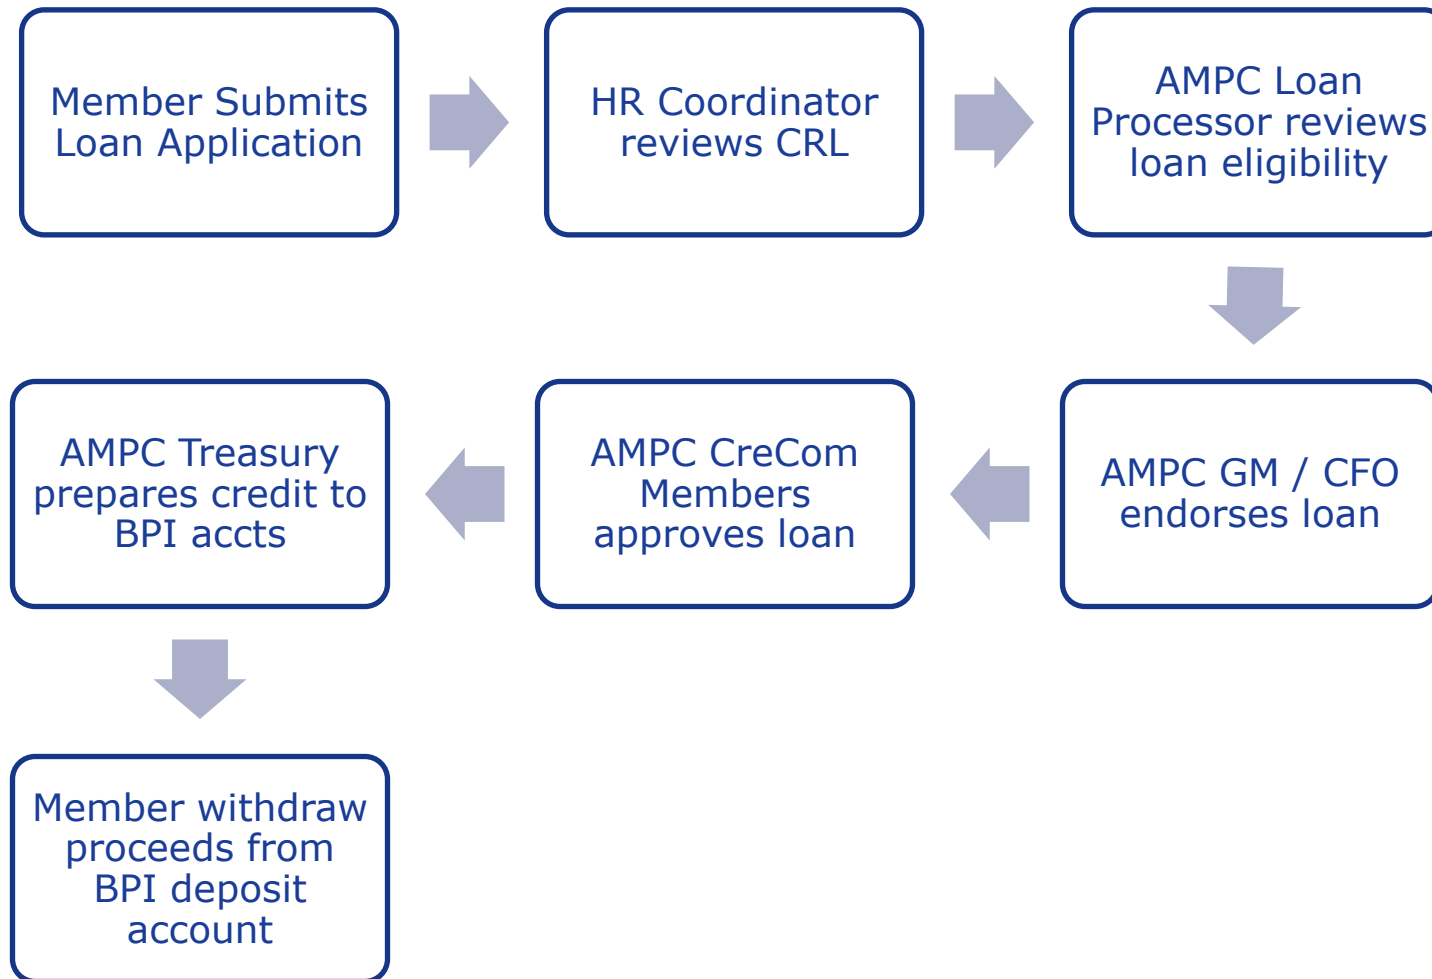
Member Submits Loan Application

HR Coordinator reviews CRL

AMPC Loan Processor reviews loan eligibility

AMPC GM / CFO endorses loan

AMPC CreCom Members approves loan

AMPC Treasury prepares credit to BPI accts

Member withdraw proceeds from BPI deposit account